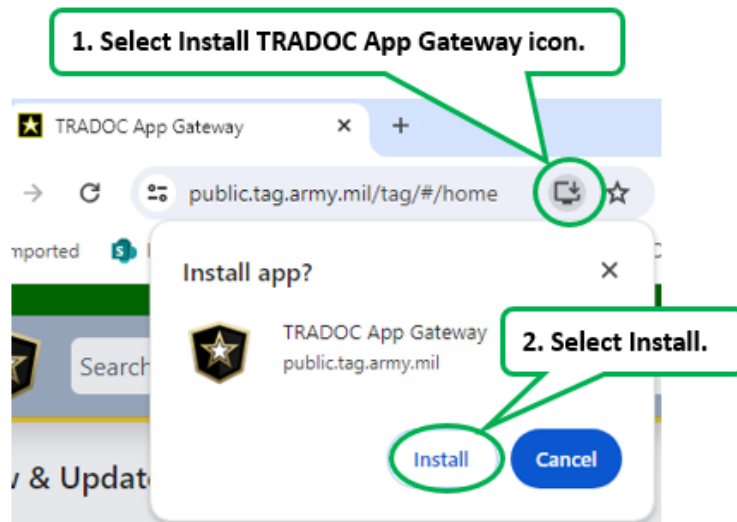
1. Select Install TRADOC App Gateway icon.

TRADOC App Gateway ×

+

public.tag.army.mil/tag/#/home

mported

Search

v & Update

Install app?

×

TRADOC App Gateway

public.tag.army.mil

2. Select Install.

Install

Cancel